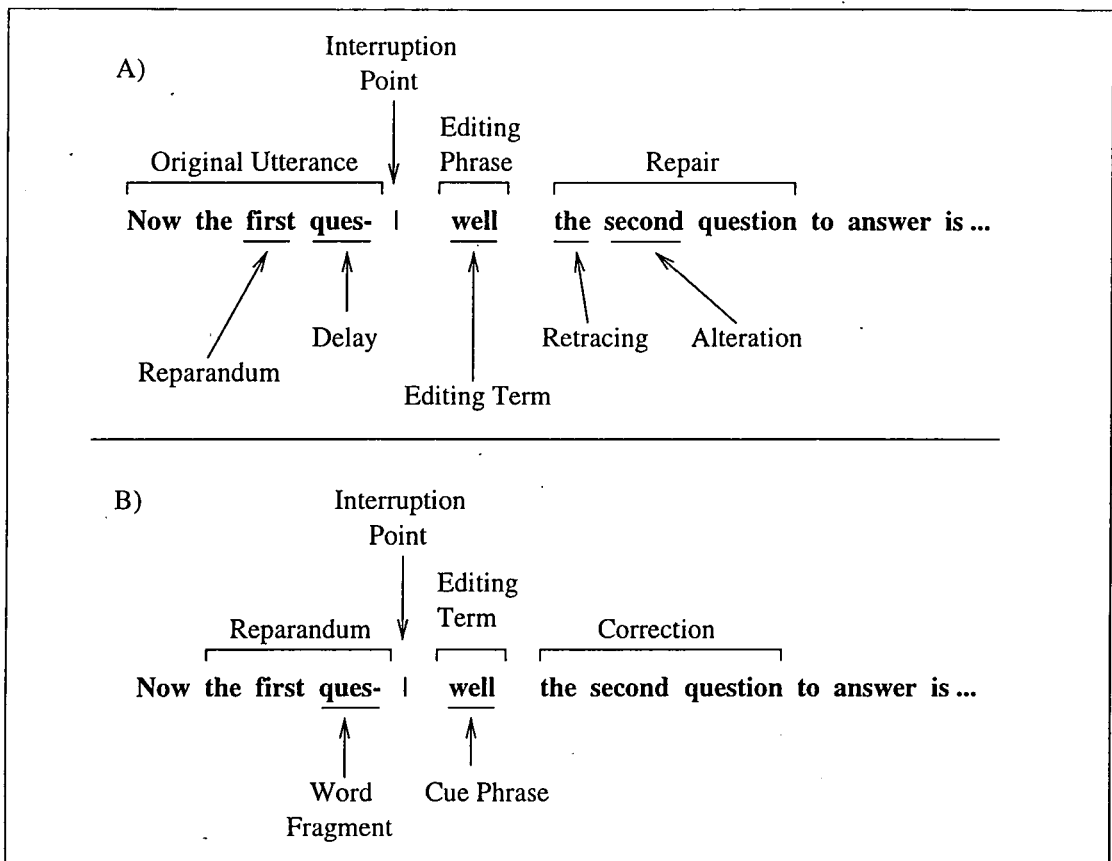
A)

Interruption Point

Original Utterance

Editing Phrase

Repair

Now the first ques- | well the second question to answer is ...

Reparandum

Delay

Editing Term

Retracing

Alteration

B)

Interruption Point

Reparandum

Editing Term

Correction

Now the first ques- | well the second question to answer is ...

Word Fragment

Cue Phrase